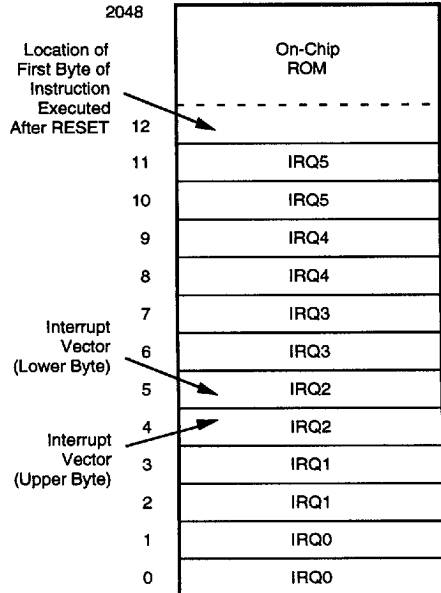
2048

Location of First Byte of Instruction Executed After RESET

On-Chip ROM

12

11 IRQ5

10 IRQ5

9 IRQ4

8 IRQ4

7 IRQ3

Interrupt Vector (Lower Byte)

6 IRQ3

5 IRQ2

Interrupt Vector (Upper Byte)

4 IRQ2

3 IRQ1

2 IRQ1

1 IRQ0

0 IRQ0